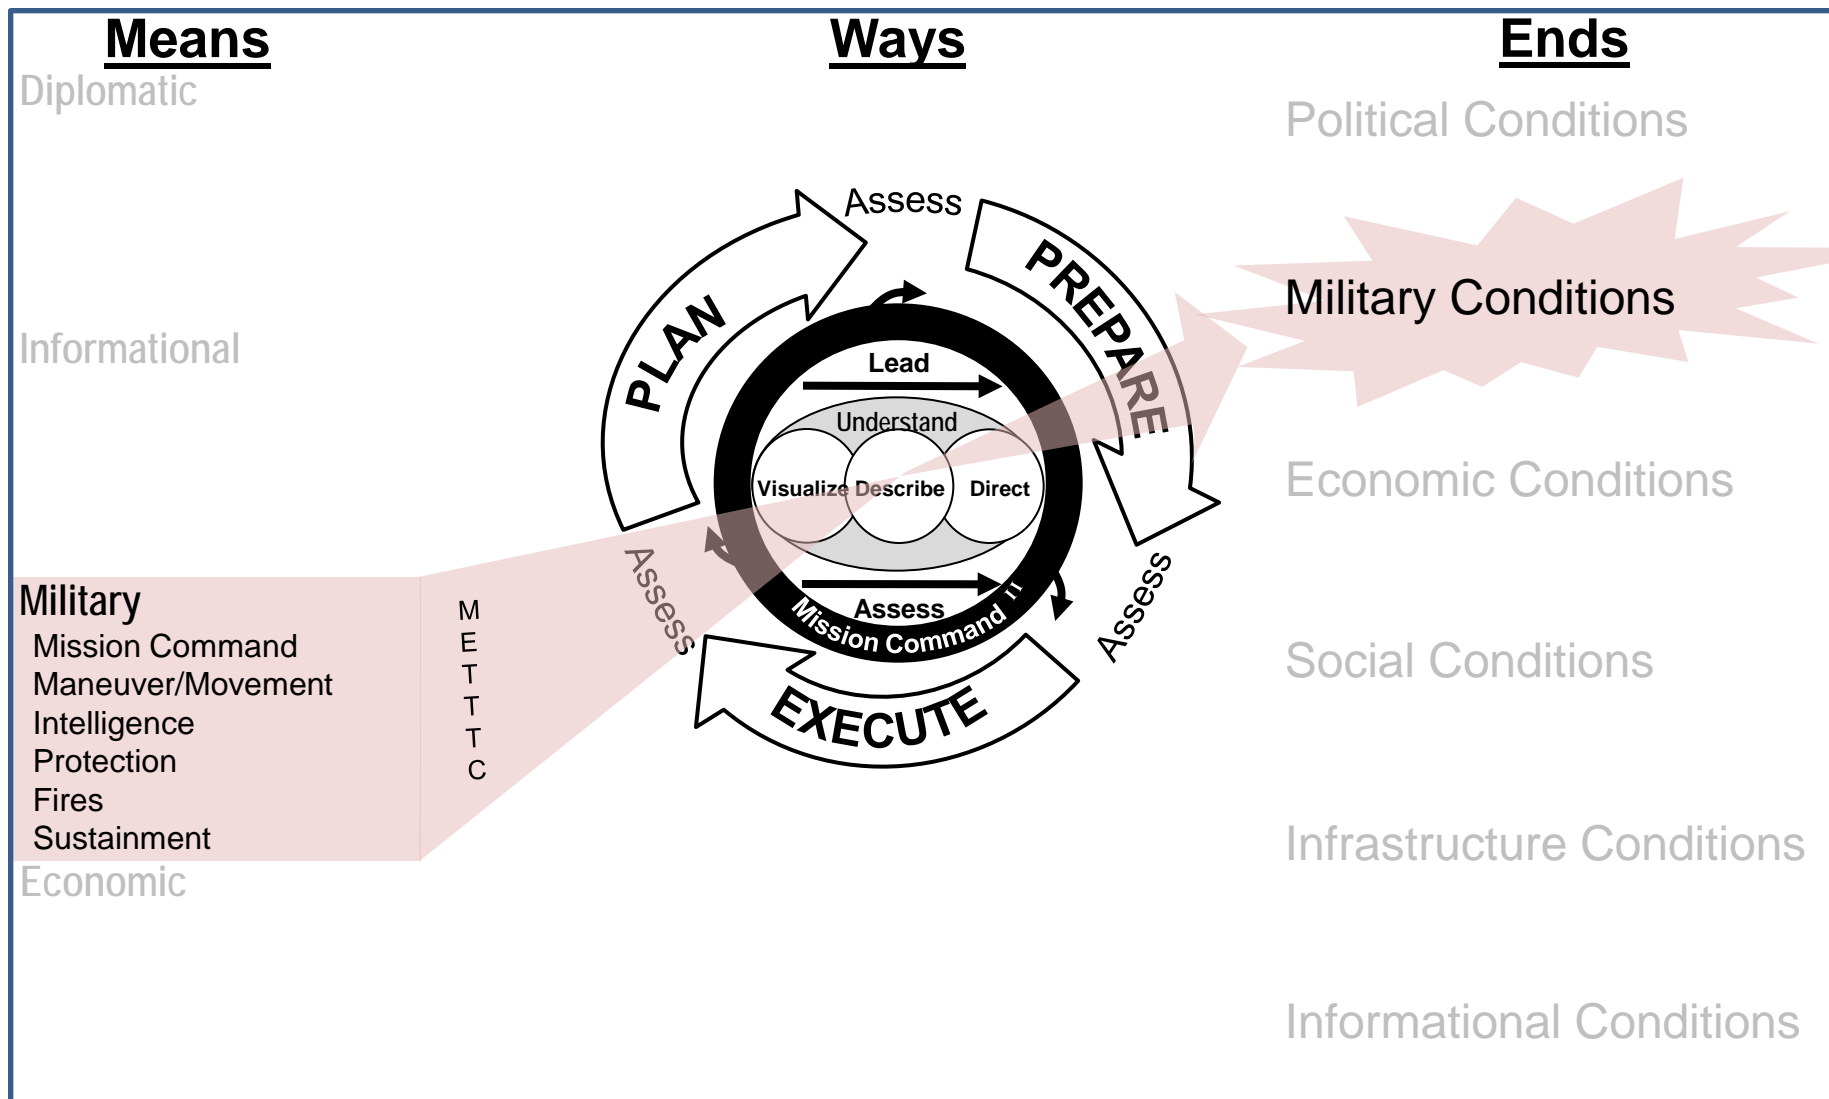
Means

Diplomatic

Informational

Military
Mission Command
Maneuver/Movement
Intelligence
Protection
Fires
Sustainment

Economic

M
E
T
T
T
C

Ways

Assess

PLAN

PREPARE

Lead

Understand

Visualize Describe Direct

Assess

Mission Command

Assess

Assess

EXECUTE

Ends

Political Conditions

Military Conditions

Economic Conditions

Social Conditions

Infrastructure Conditions

Informational Conditions